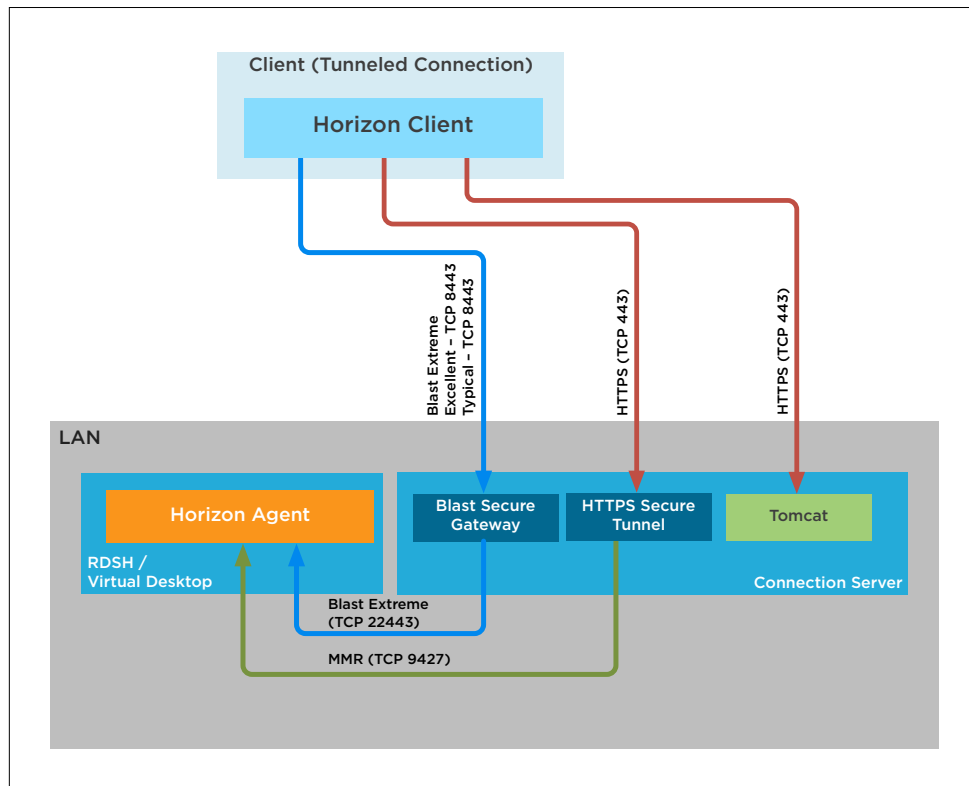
Client (Tunneled Connection)

Horizon Client

Blast Extreme
Excellent - TCP 8443
Typical - TCP 8443

HTTPS (TCP 443)

HTTPS (TCP 443)

LAN

Horizon Agent

RDSH /
Virtual Desktop

Blast Secure Gateway

HTTPS Secure Tunnel

Tomcat

Connection Server

Blast Extreme
(TCP 22443)

MMR (TCP 9427)